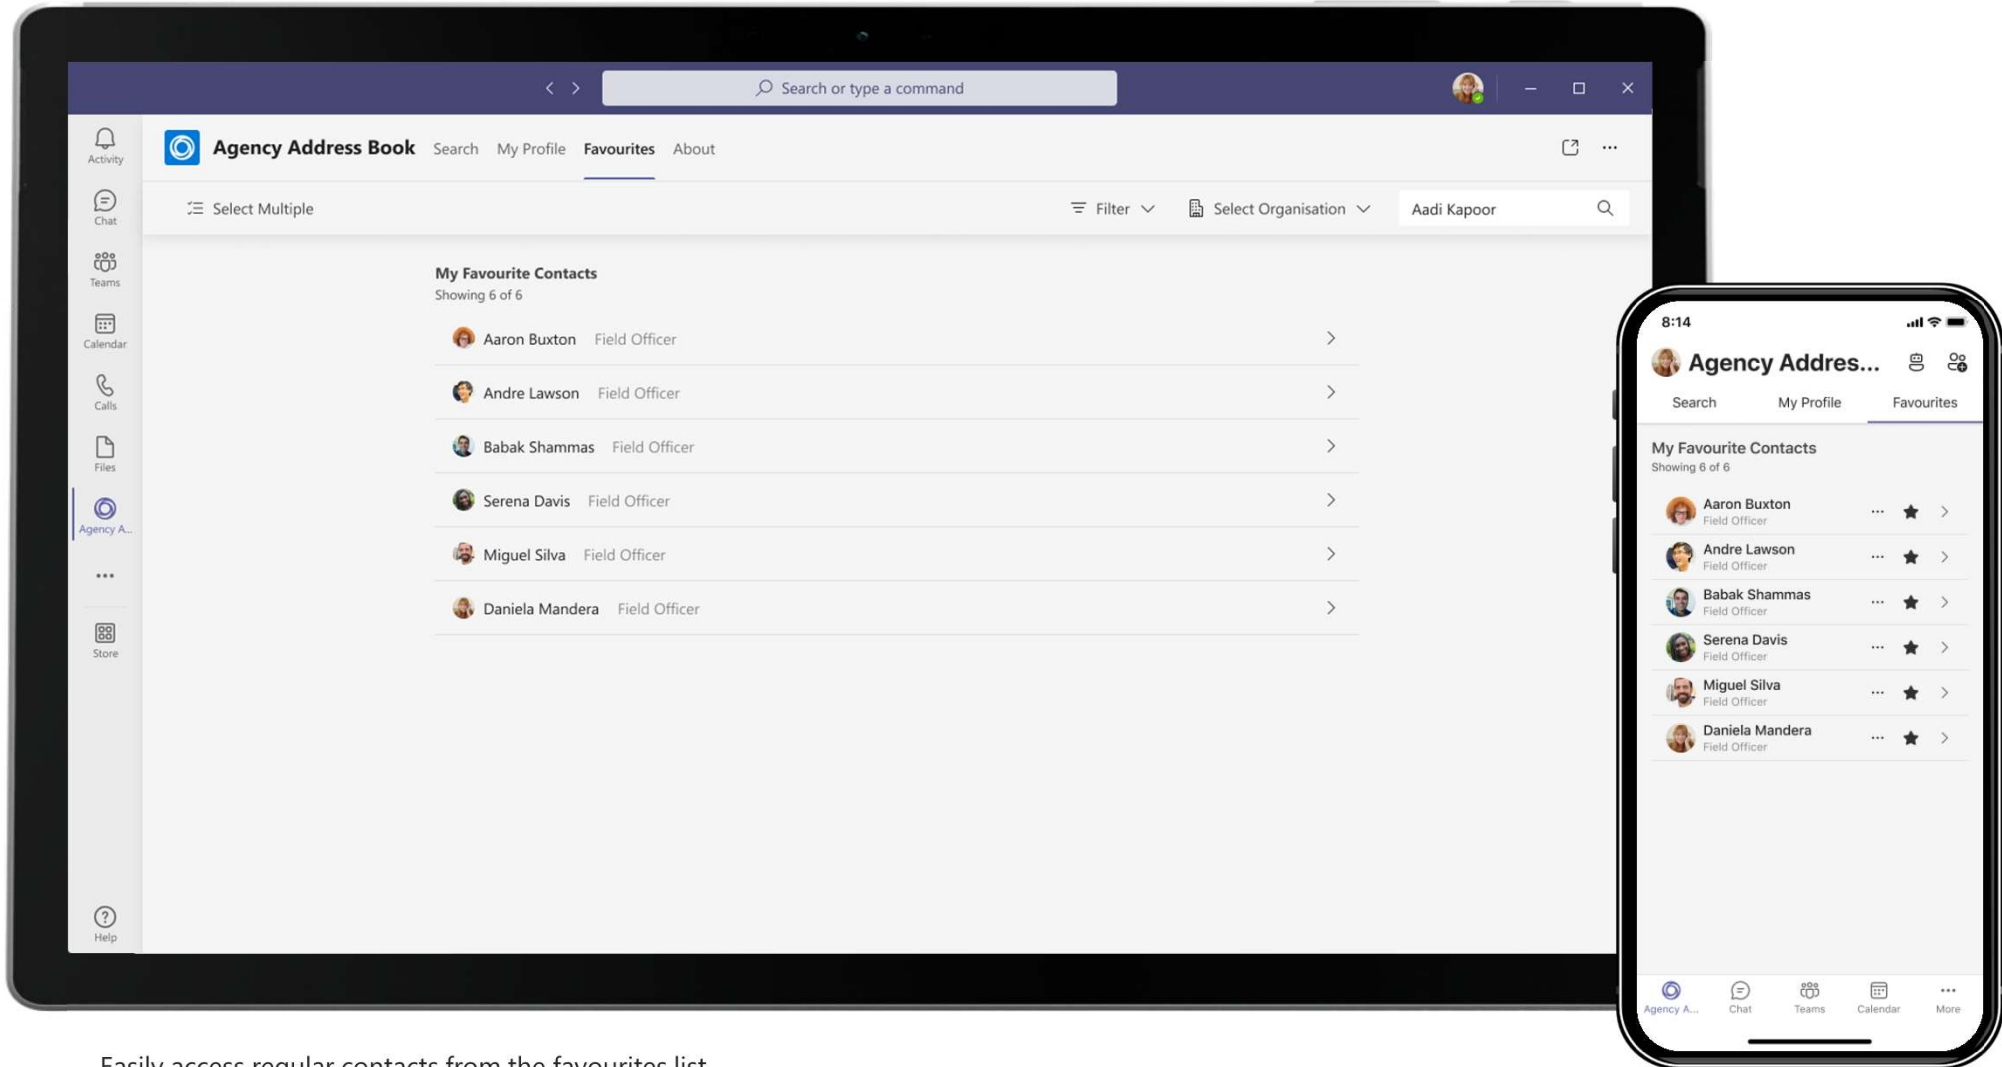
Search or type a command

Activity
Chat
Teams
Calendar
Calls
Files
Agency A...
...
Store
Help

Agency Address Book Search My Profile Favourites About

Select Multiple
Filter
Select Organisation
Aadi Kapoor

My Favourite Contacts
Showing 6 of 6

Aaron Buxton Field Officer
Andre Lawson Field Officer
Babak Shammas Field Officer
Serena Davis Field Officer
Miguel Silva Field Officer
Daniela Mandera Field Officer

8:14
Agency Addres...
Search My Profile Favourites

My Favourite Contacts
Showing 6 of 6

Aaron Buxton
Field Officer
Andre Lawson
Field Officer
Babak Shammas
Field Officer
Serena Davis
Field Officer
Miguel Silva
Field Officer
Daniela Mandera
Field Officer

Agency A... Chat Teams Calendar More

Easily access regular contacts from the favourites list